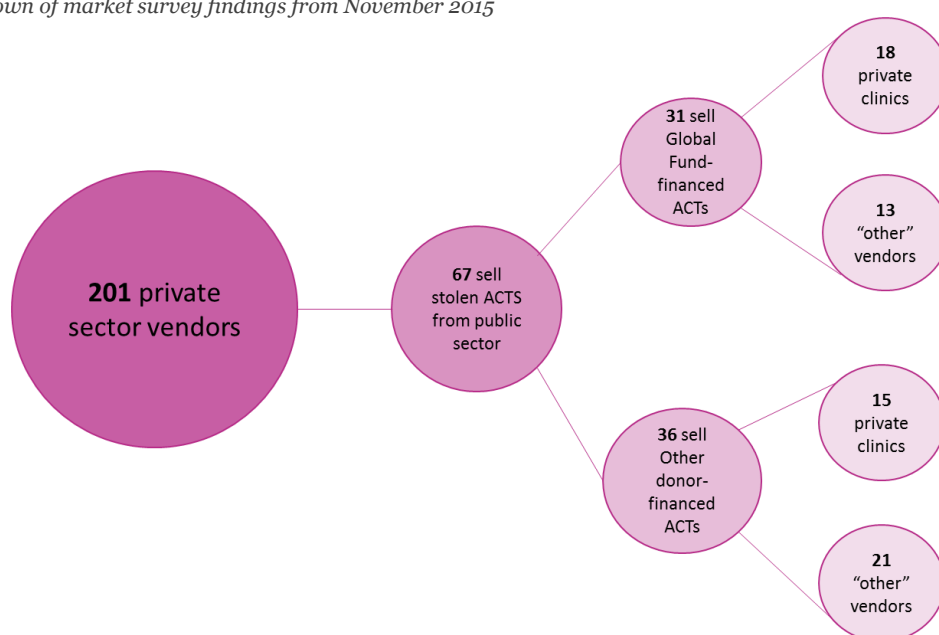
own of market survey findings from November 2015

**201** private sector vendors

**67** sell stolen ACTS from public sector

**31** sell Global Fund-financed ACTs

**18** private clinics

**13** “other” vendors

**36** sell Other donor-financed ACTs

**15** private clinics

**21** “other” vendors